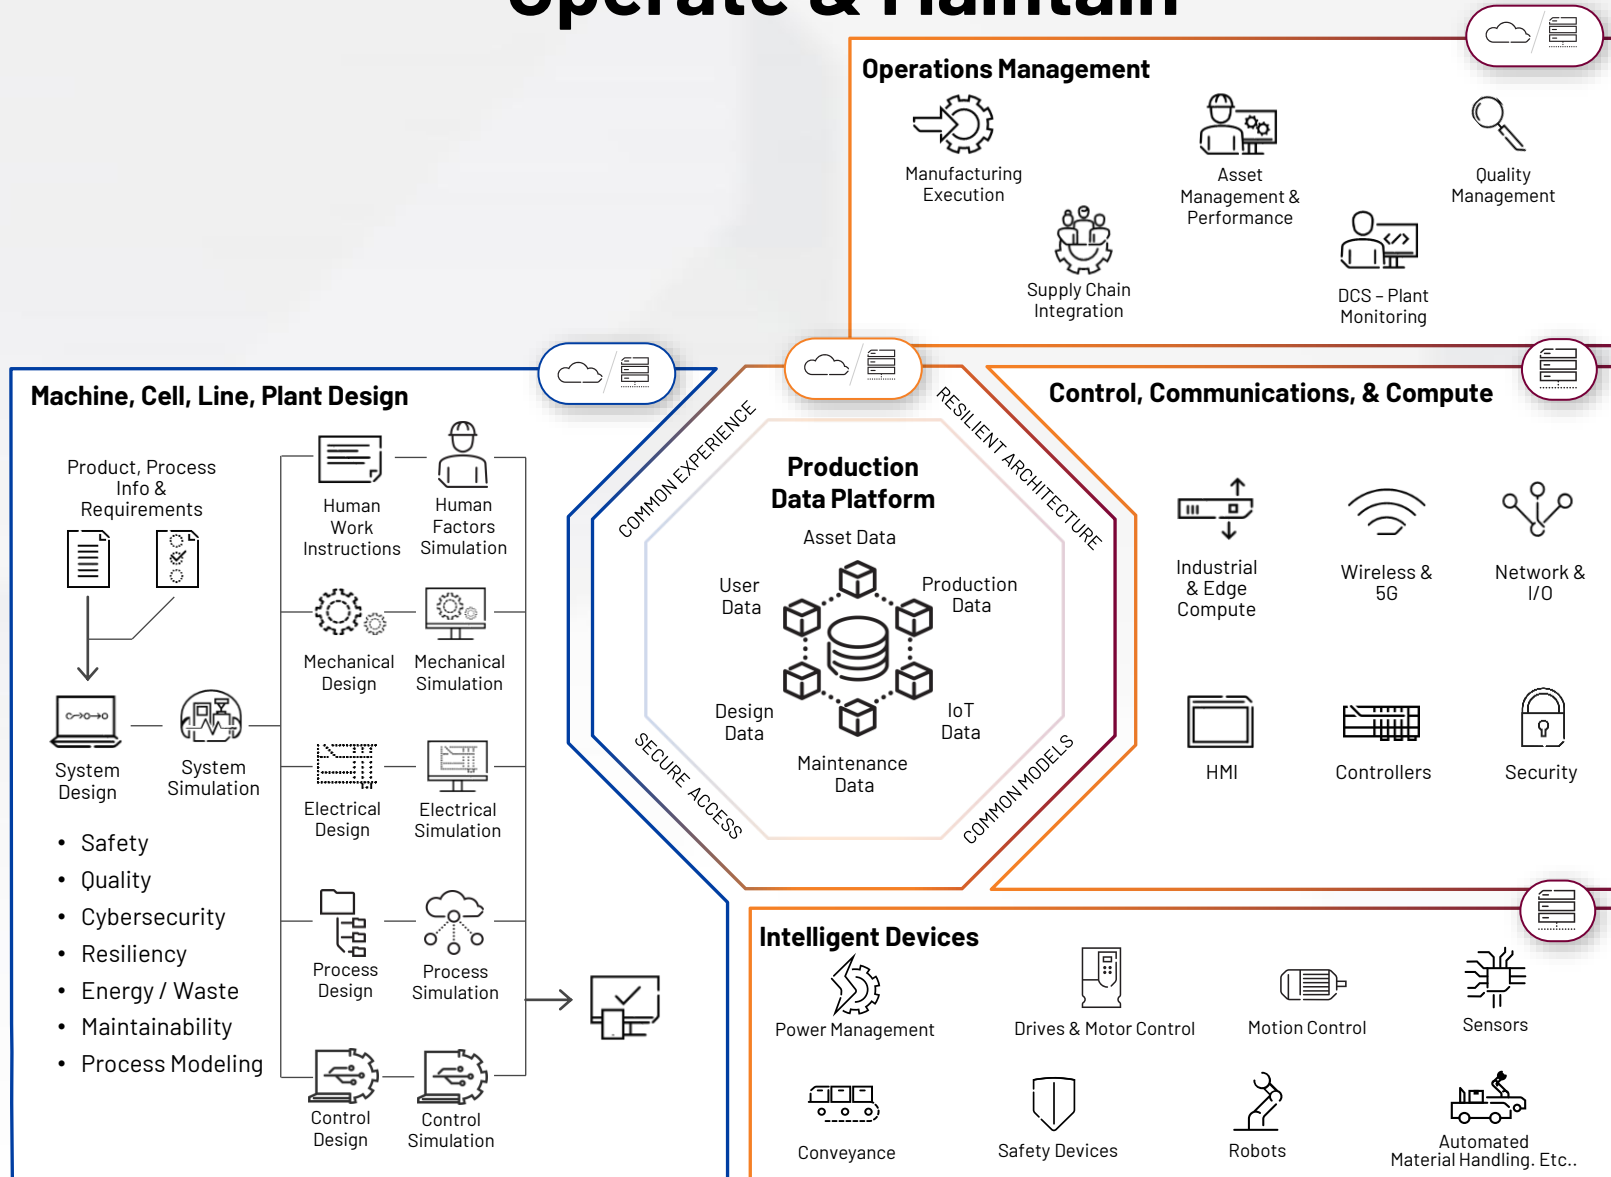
Operate & Maintain

Operations Management

Manufacturing Execution

Asset Management & Performance

Quality Management

Supply Chain Integration

DCS – Plant Monitoring

Machine, Cell, Line, Plant Design

Product, Process Info & Requirements

Human Work Instructions

Human Factors Simulation

Mechanical Design

Mechanical Simulation

System Design

System Simulation

Electrical Design

Electrical Simulation

- Safety
- Quality
- Cybersecurity
- Resiliency
- Energy / Waste
- Maintainability
- Process Modeling

Process Design

Process Simulation

Control Design

Control Simulation

COMMON EXPERIENCE

RESILIENT ARCHITECTURE

SECURE ACCESS

COMMON MODELS

Production Data Platform

Asset Data

User Data

Production Data

Design Data

IoT Data

Maintenance Data

Control, Communications, & Compute

Industrial & Edge Compute

Wireless & 5G

Network & I/O

HMI

Controllers

Security

Intelligent Devices

Power Management

Drives & Motor Control

Motion Control

Sensors

Conveyance

Safety Devices

Robots

Automated Material Handling. Etc..